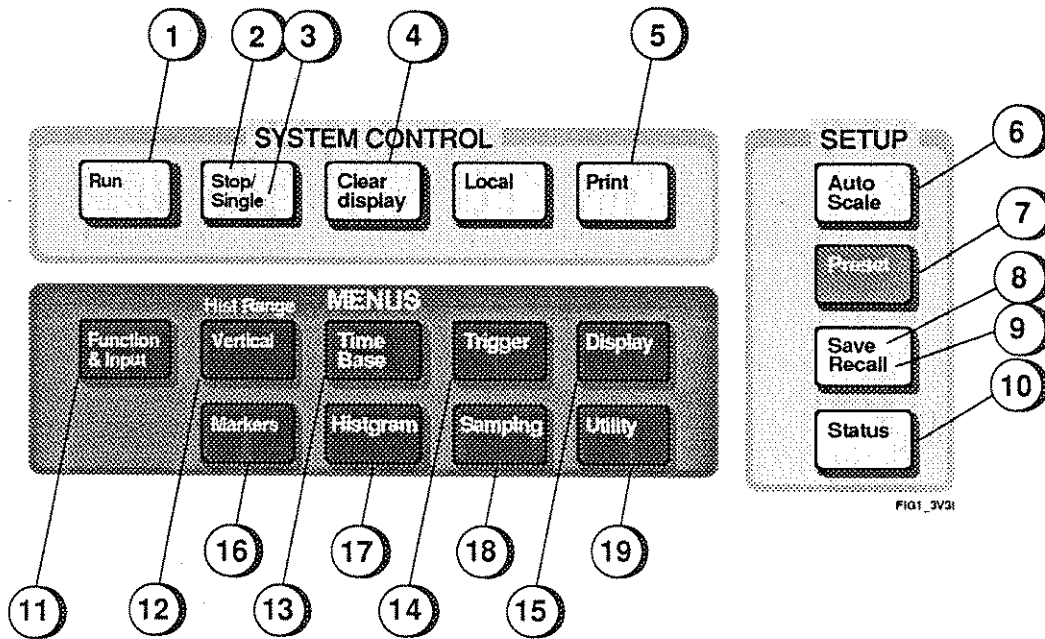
1
2
3
4
5

SYSTEM CONTROL

Run
Stop/ Single
Clear display
Local
Print

SETUP

6
Auto Scale
7
Preset
8
Save
9
Recall
10
Status

MENUS
Hist Range

Function & Input
Vertical
Time Base
Trigger
Display
Markers
Histgram
Samping
Utility

FIG1_3V3I

16
17
18
19

11
12
13
14
15